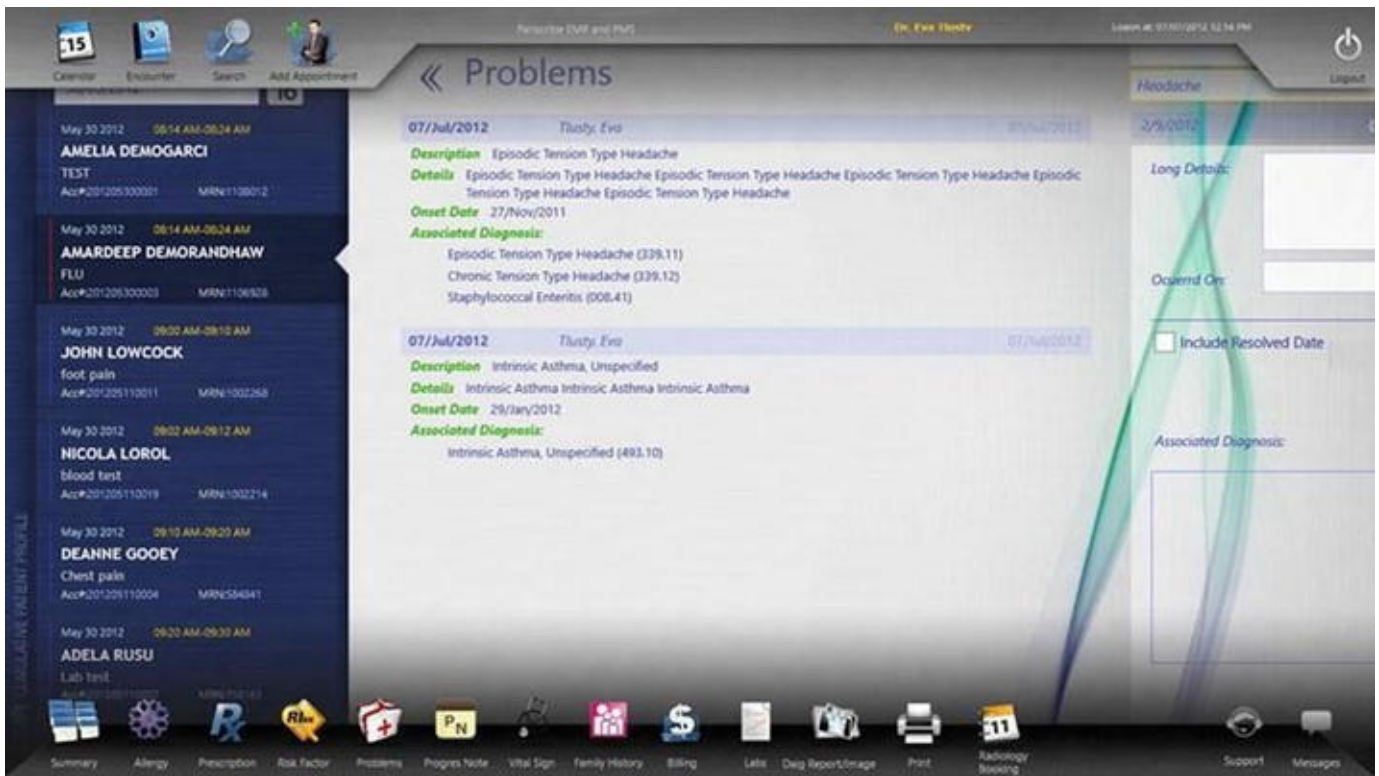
15

Calendar Encounter Search Add Appointment

Perscribe EMR and PMS

Dr. Eva Thusty

Logon at: 07/07/2012 12:54 PM

Logout

« Problems

Headache

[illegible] 10

May 30 2012 08:14 AM-08:24 AM
AMELIA DEMOGARCI
TEST
Acc#201205300001 MRN:1108012

May 30 2012 08:14 AM-08:24 AM
AMARDEEP DEMORANDHAW
FLU
Acc#201205300003 MRN:1106926

May 30 2012 09:00 AM-09:10 AM
JOHN LOWCOCK
foot pain
Acc#201205110011 MRN:1002268

May 30 2012 09:02 AM-09:12 AM
NICOLA LOROL
blood test
Acc#201205110019 MRN:1002214

May 30 2012 09:10 AM-09:20 AM
DEANNE GOOEY
Chest pain
Acc#201205110004 MRN:584841

May 30 2012 09:20 AM-09:30 AM
ADELA RUSU
Lab test
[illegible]

CUMULATIVE PATIENT PROFILE

07/Jul/2012 Tlusty, Eva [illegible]

Description Episodic Tension Type Headache
Details Episodic Tension Type Headache Episodic Tension Type Headache Episodic Tension Type Headache Episodic Tension Type Headache Episodic Tension Type Headache
Onset Date 27/Nov/2011
Associated Diagnosis:
Episodic Tension Type Headache (339.11)
Chronic Tension Type Headache (339.12)
Staphylococcal Enteritis (008.41)

07/Jul/2012 Tlusty, Eva 07/Jul/2012

Description Intrinsic Asthma, Unspecified
Details Intrinsic Asthma Intrinsic Asthma Intrinsic Asthma
Onset Date 29/Jan/2012
Associated Diagnosis:
Intrinsic Asthma, Unspecified (493.10)

2/9/2012

Long Details:

Occurred On:

Include Resolved Date

Associated Diagnosis:

Summary Allergy Prescription Risk Factor Problems Progres Note Vital Sign Family History Billing Labs Daig Report/Image Print Radiology Booking Support Messages